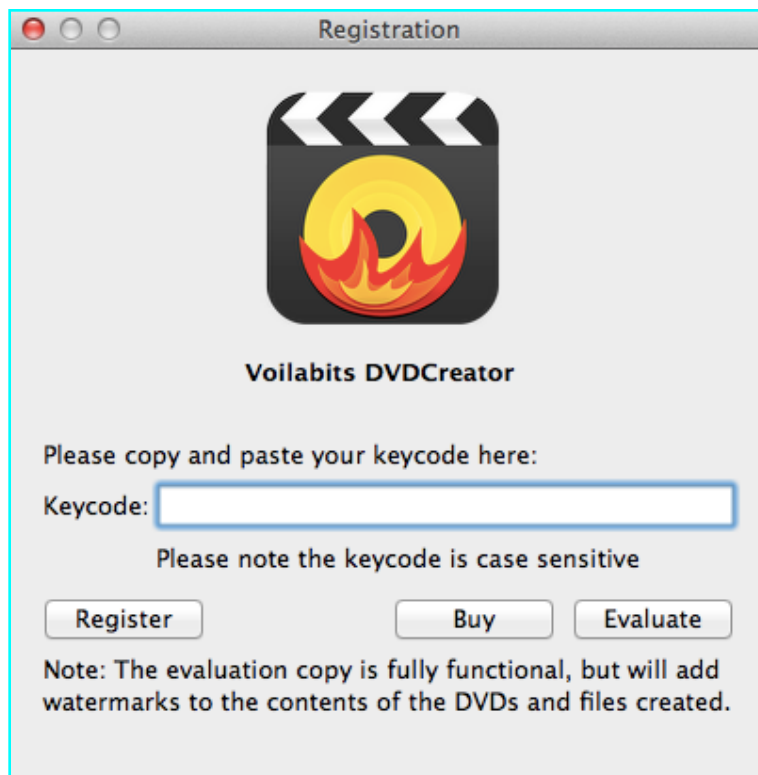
Registration

Voilabits DVDCreator

Please copy and paste your keycode here:

Keycode:

Please note the keycode is case sensitive

Register

Buy

Evaluate

Note: The evaluation copy is fully functional, but will add watermarks to the contents of the DVDs and files created.